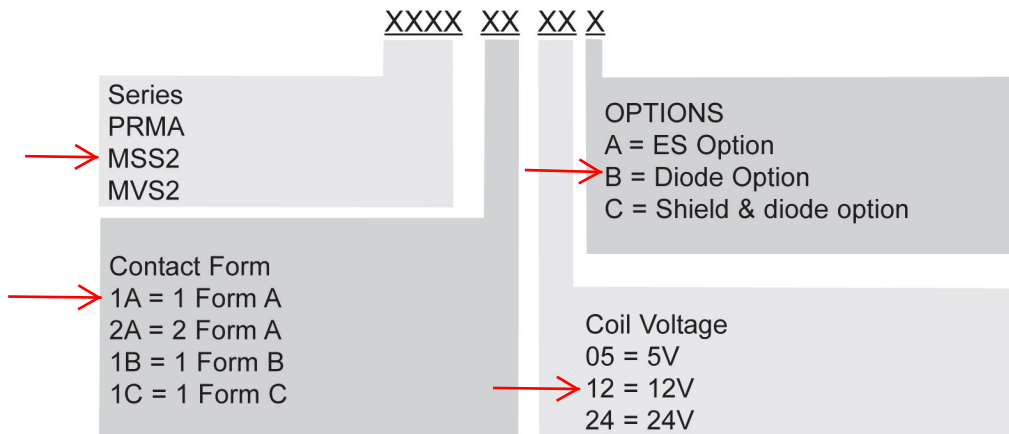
XXXX XX XX X

Series
PRMA
MSS2
MVS2

Contact Form
1A = 1 Form A
2A = 2 Form A
1B = 1 Form B
1C = 1 Form C

OPTIONS
A = ES Option
B = Diode Option
C = Shield & diode option

Coil Voltage
05 = 5V
12 = 12V
24 = 24V